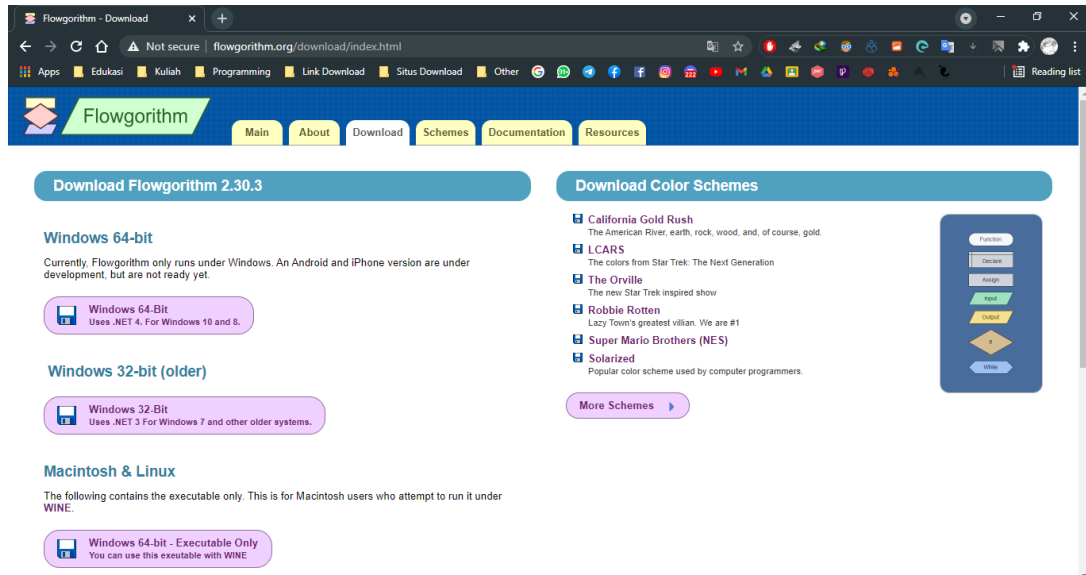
Flowgorithm - Download ×

Not secure | flowgorithm.org/download/index.html

Apps Edukasi Kuliah Programming Link Download Situs Download Other Reading list

Flowgorithm

Main About Download Schemes Documentation Resources

Download Flowgorithm 2.30.3

Windows 64-bit

Currently, Flowgorithm only runs under Windows. An Android and iPhone version are under development, but are not ready yet.

Windows 64-Bit
Uses .NET 4. For Windows 10 and 8.

Windows 32-bit (older)

Windows 32-Bit
Uses .NET 3 For Windows 7 and other older systems.

Macintosh & Linux

The following contains the executable only. This is for Macintosh users who attempt to run it under WINE.

Windows 64-bit - Executable Only
You can use this exeutable with WINE

Download Color Schemes

California Gold Rush
The American River, earth, rock, wood, and, of course, gold.

LCARS
The colors from Star Trek: The Next Generation

The Orville
The new Star Trek inspired show

Robbie Rotten
Lazy Town's greatest villian. We are #1

Super Mario Brothers (NES)

Solarized
Popular color scheme used by computer programmers.

More Schemes

Function
Declare
Assign
Input
Output
If
While